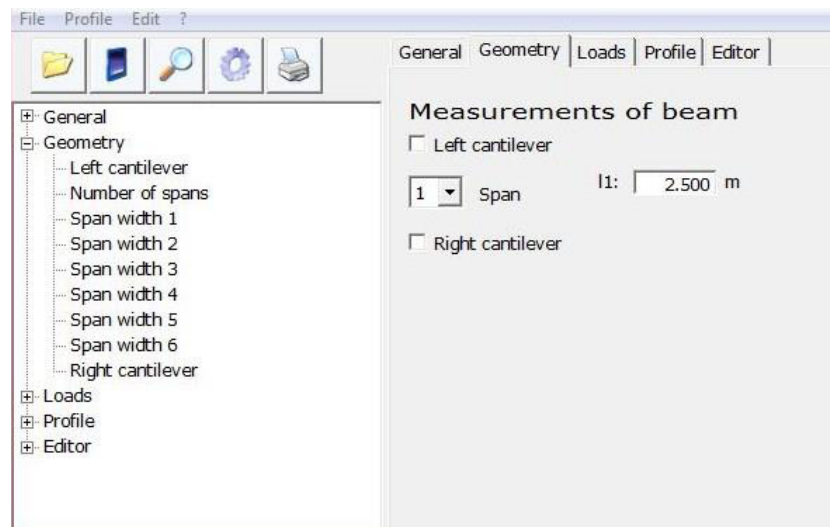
File Profile Edit ?

General
Geometry
Left cantilever
Number of spans
Span width 1
Span width 2
Span width 3
Span width 4
Span width 5
Span width 6
Right cantilever
Loads
Profile
Editor

General | Geometry | Loads | Profile | Editor

Measurements of beam

Left cantilever

1 Span l1: 2.500 m

Right cantilever